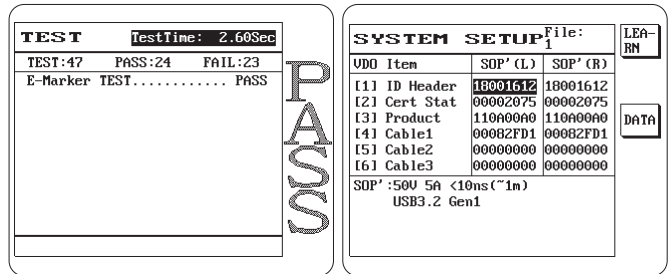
TEST TestTime: 2.60Sec

TEST:47 PASS:24 FAIL:23

E-Marker TEST............ PASS

PASS

SYSTEM SETUP File: 1

LEA-RN

| VDO Item | SOP'(L) | SOP'(R) |
|---|---|---|
| [1] ID Header | 18001612 | 18001612 |
| [2] Cert Stat | 00002075 | 00002075 |
| [3] Product | 110A00A0 | 110A00A0 |
| [4] Cable1 | 000B2FD1 | 000B2FD1 |
| [5] Cable2 | 00000000 | 00000000 |
| [6] Cable3 | 00000000 | 00000000 |

DATA

SOP':50V 5A <10ns(~1m)
USB3.2 Gen1